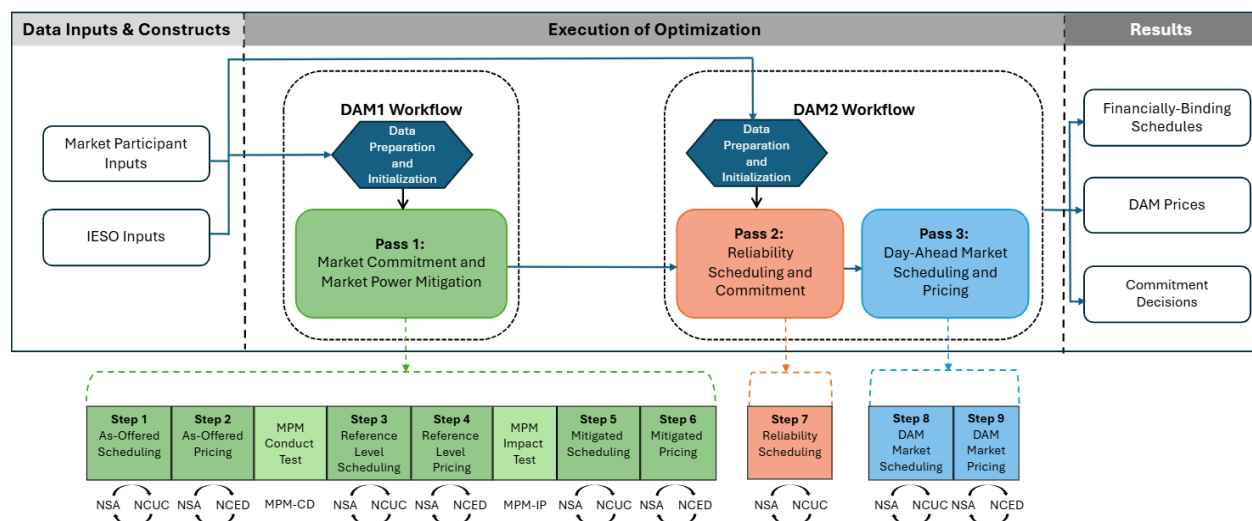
Data Inputs & Constructs

Execution of Optimization

Results

Market Participant Inputs

IESO Inputs

DAM1 Workflow

Data Preparation and Initialization

Pass 1: Market Commitment and Market Power Mitigation

DAM2 Workflow

Data Preparation and Initialization

Pass 2: Reliability Scheduling and Commitment

Pass 3: Day-Ahead Market Scheduling and Pricing

Financially-Binding Schedules

DAM Prices

Commitment Decisions

| Step 1 As-Offered Scheduling | Step 2 As-Offered Pricing | MPM Conduct Test | Step 3 Reference Level Scheduling | Step 4 Reference Level Pricing | MPM Impact Test | Step 5 Mitigated Scheduling | Step 6 Mitigated Pricing |
|---|---|---|---|---|---|---|---|
| NSA NCUC | NSA NCED | MPM-CD | NSA NCUC | NSA NCED | MPM-IP | NSA NCUC | NSA NCED |

Step 7 Reliability Scheduling

NSA NCUC

Step 8 DAM Market Scheduling

NSA NCUC

Step 9 DAM Market Pricing

NSA NCED